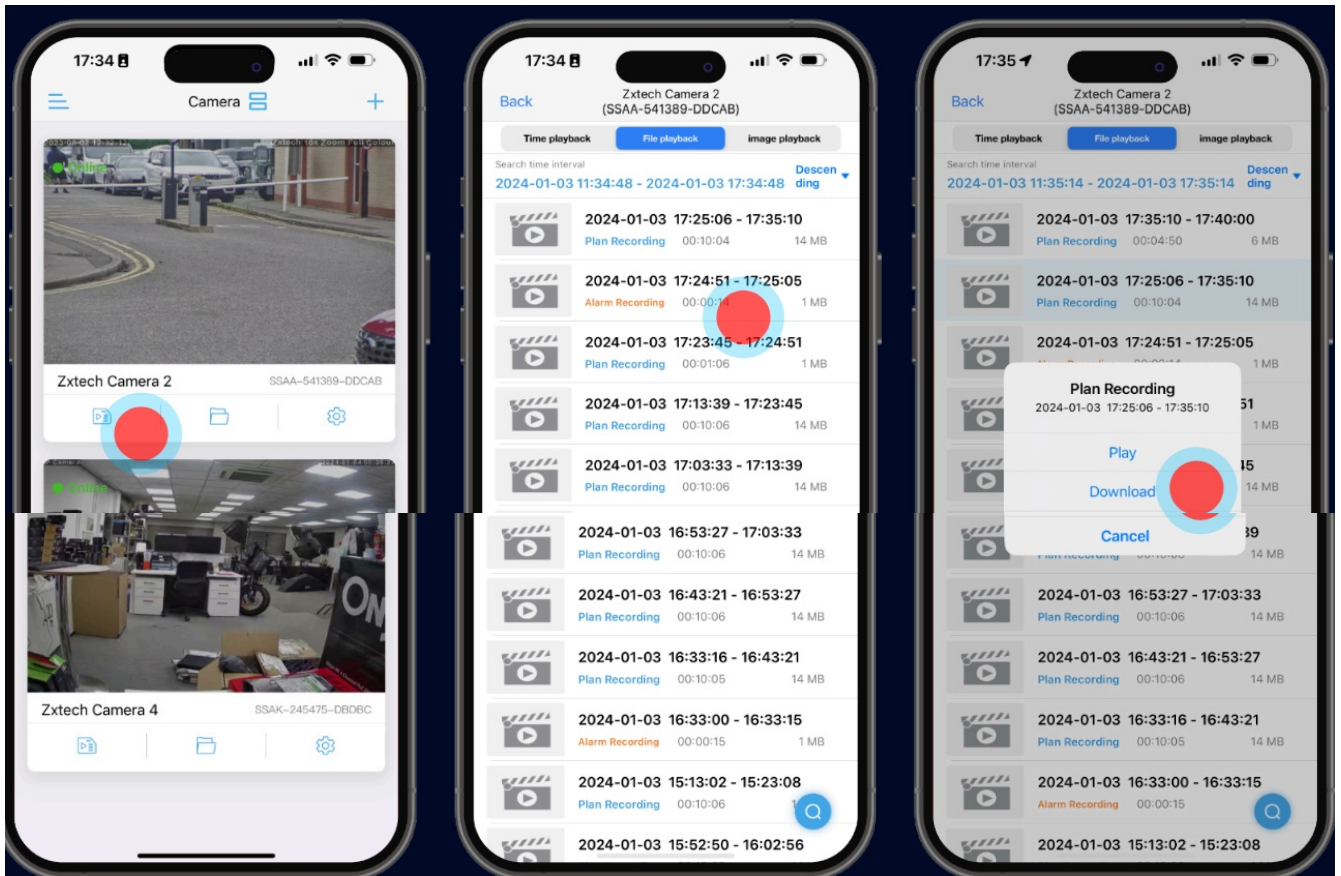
17:34

Camera

Online

Zxtech Camera 2
SSAA-541389-DDCAB

Online

Zxtech Camera 4
SSAK-245475-DBDBC

17:34

Back
Zxtech Camera 2
(SSAA-541389-DDCAB)

Time playback
File playback
image playback

Search time interval
2024-01-03 11:34:48 - 2024-01-03 17:34:48
Descending

| | | |
|---|---|---|
| 2024-01-03 17:25:06 - 17:35:10 | Plan Recording 00:10:04 | 14 MB |
| 2024-01-03 17:24:51 - 17:25:05 | Alarm Recording 00:00:14 | 1 MB |
| 2024-01-03 17:23:45 - 17:24:51 | Plan Recording 00:01:06 | 1 MB |
| 2024-01-03 17:13:39 - 17:23:45 | Plan Recording 00:10:06 | 14 MB |
| 2024-01-03 17:03:33 - 17:13:39 | Plan Recording 00:10:06 | 14 MB |
| 2024-01-03 16:53:27 - 17:03:33 | Plan Recording 00:10:06 | 14 MB |
| 2024-01-03 16:43:21 - 16:53:27 | Plan Recording 00:10:06 | 14 MB |
| 2024-01-03 16:33:16 - 16:43:21 | Plan Recording 00:10:05 | 14 MB |
| 2024-01-03 16:33:00 - 16:33:15 | Alarm Recording 00:00:15 | 1 MB |
| 2024-01-03 15:13:02 - 15:23:08 | Plan Recording 00:10:06 | |
| 2024-01-03 15:52:50 - 16:02:56 | | |

17:35

Back
Zxtech Camera 2
(SSAA-541389-DDCAB)

Time playback
File playback
image playback

Search time interval
2024-01-03 11:35:14 - 2024-01-03 17:35:14
Descending

| | | |
|---|---|---|
| 2024-01-03 17:35:10 - 17:40:00 | Plan Recording 00:04:50 | 6 MB |
| 2024-01-03 17:25:06 - 17:35:10 | Plan Recording 00:10:04 | 14 MB |
| 2024-01-03 17:24:51 - 17:25:05 | | 1 MB |
| 51 | | 1 MB |
| 45 | | 14 MB |
| 39 | | 14 MB |
| 2024-01-03 16:53:27 - 17:03:33 | Plan Recording 00:10:06 | 14 MB |
| 2024-01-03 16:43:21 - 16:53:27 | Plan Recording 00:10:06 | 14 MB |
| 2024-01-03 16:33:16 - 16:43:21 | Plan Recording 00:10:05 | 14 MB |
| 2024-01-03 16:33:00 - 16:33:15 | Alarm Recording 00:00:15 | |
| 2024-01-03 15:13:02 - 15:23:08 | | |

Plan Recording
2024-01-03 17:25:06 - 17:35:10
Play
Download
Cancel